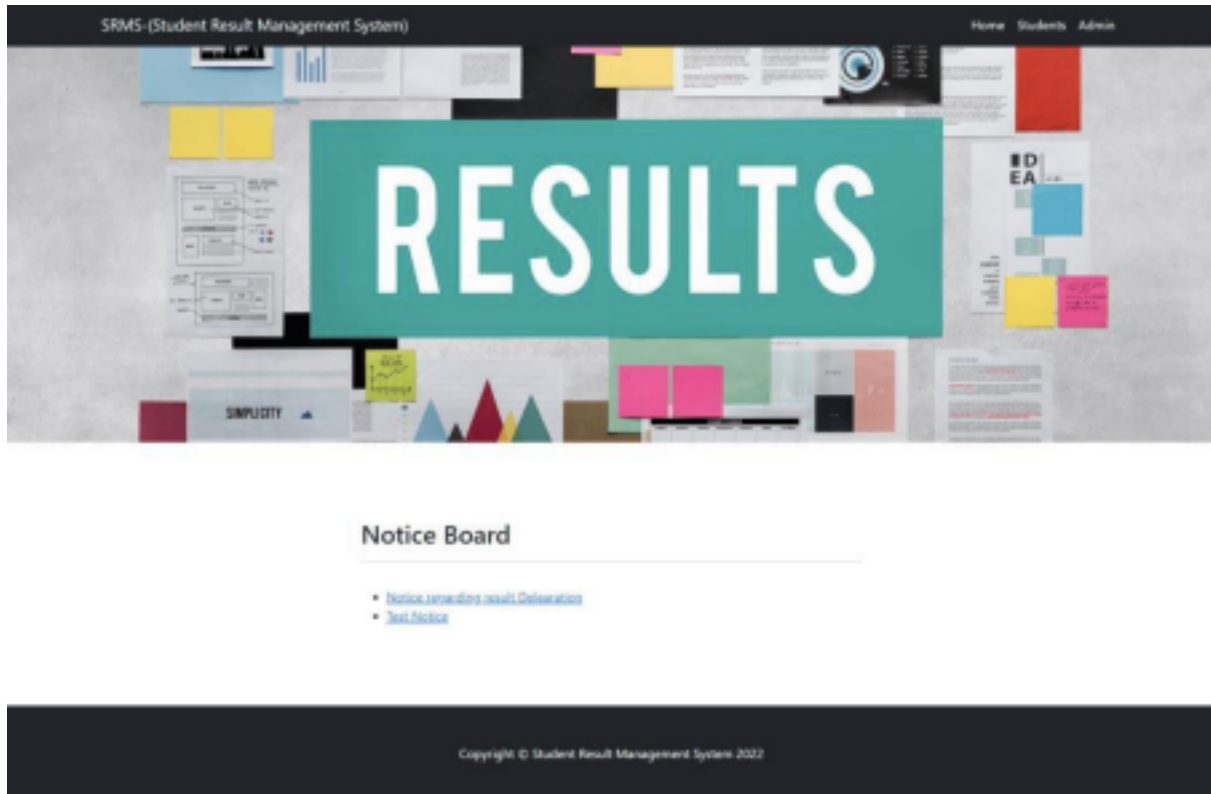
SRMS-(Student Result Management System)

Home Students Admin

RESULTS

IDEA

SIMPLICITY

Notice Board

- Notice regarding result Delearation
- Test Notice

Copyright © Student Result Management System 2022